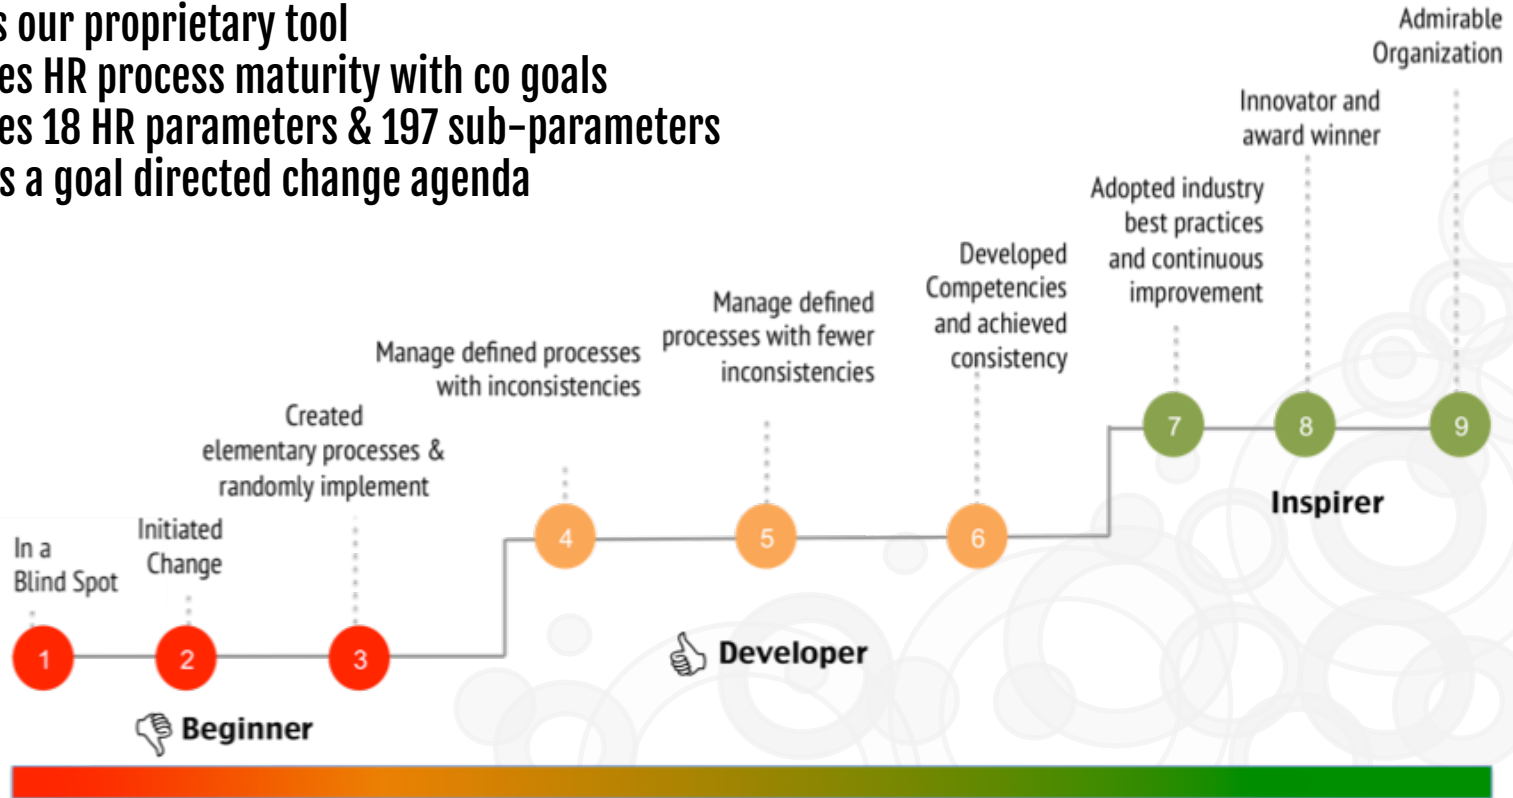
s our proprietary tool
es HR process maturity with co goals
es 18 HR parameters & 197 sub-parameters
s a goal directed change agenda

Admirable Organization

Innovator and award winner

Adopted industry best practices and continuous improvement

Developed Competencies and achieved consistency

Manage defined processes with fewer inconsistencies

Manage defined processes with inconsistencies

Created elementary processes & randomly implement

Initiated Change

In a Blind Spot

1

2

3

4

5

6

7

8

9

Inspirer

Developer

Beginner